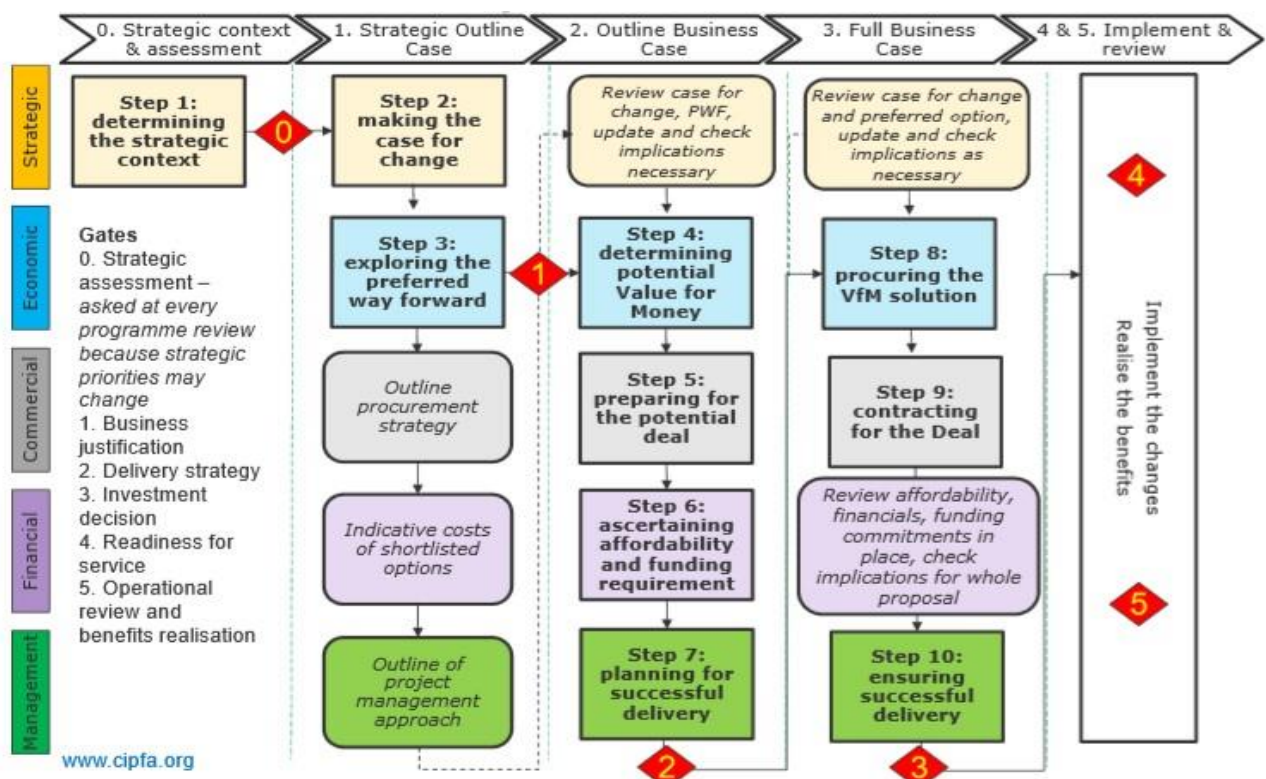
0. Strategic context & assessment

1. Strategic Outline Case

2. Outline Business Case

3. Full Business Case

4 & 5. Implement & review

Strategic

Economic

Commercial

Financial

Management

Step 1: determining the strategic context

0

Step 2: making the case for change

Review case for change, PWF, update and check implications necessary

Review case for change and preferred option, update and check implications as necessary

4

Gates
0. Strategic assessment – *asked at every programme review because strategic priorities may change*
1. Business justification
2. Delivery strategy
3. Investment decision
4. Readiness for service
5. Operational review and benefits realisation

Step 3: exploring the preferred way forward

1

Step 4: determining potential Value for Money

Step 8: procuring the VfM solution

Implement the changes
Realise the benefits

Outline procurement strategy

Step 5: preparing for the potential deal

Step 9: contracting for the Deal

Indicative costs of shortlisted options

Step 6: ascertaining affordability and funding requirement

Review affordability, financials, funding commitments in place, check implications for whole proposal

5

Outline of project management approach

Step 7: planning for successful delivery

Step 10: ensuring successful delivery

www.cipfa.org

2

3